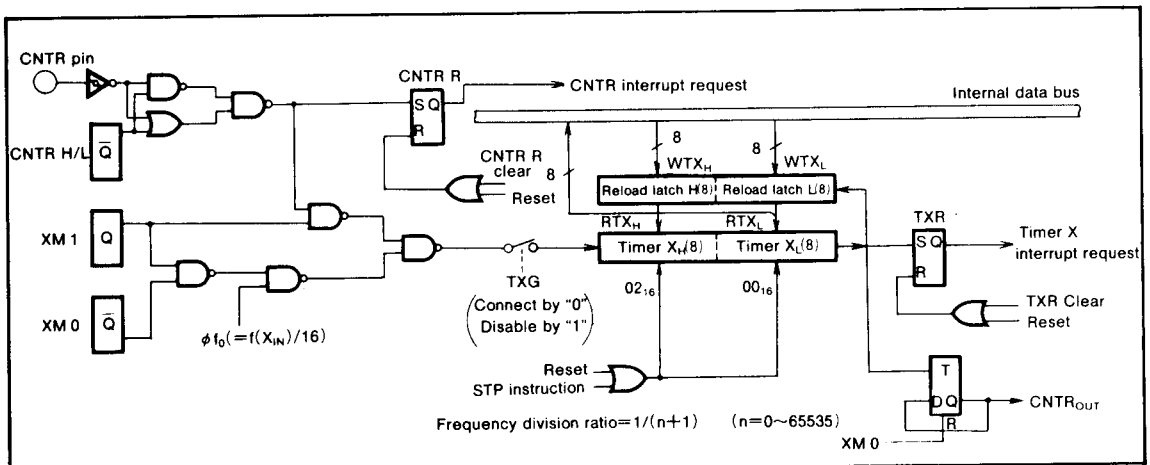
CNTR pin

CNTR H/L $\overline{Q}$

CNTR R

S Q

R

CNTR interrupt request

Internal data bus

8

8

8

$WTX_H$

$WTX_L$

CNTR R clear

Reset

Reload latch H(8)

Reload latch L(8)

$RTX_H$

$RTX_L$

XM 1 Q

Timer $X_H$(8)

Timer $X_L$(8)

TXR

S Q

R

Timer X interrupt request

TXG

(Connect by "0" Disable by "1")

$02_{16}$

$00_{16}$

XM 0 $\overline{Q}$

$\phi f_0(=f(X_{IN})/16)$

TXR Clear

Reset

Reset

STP instruction

T

D Q

R

$CNTR_{OUT}$

Frequency division ratio=1/(n+1)

(n=0~65535)

XM 0